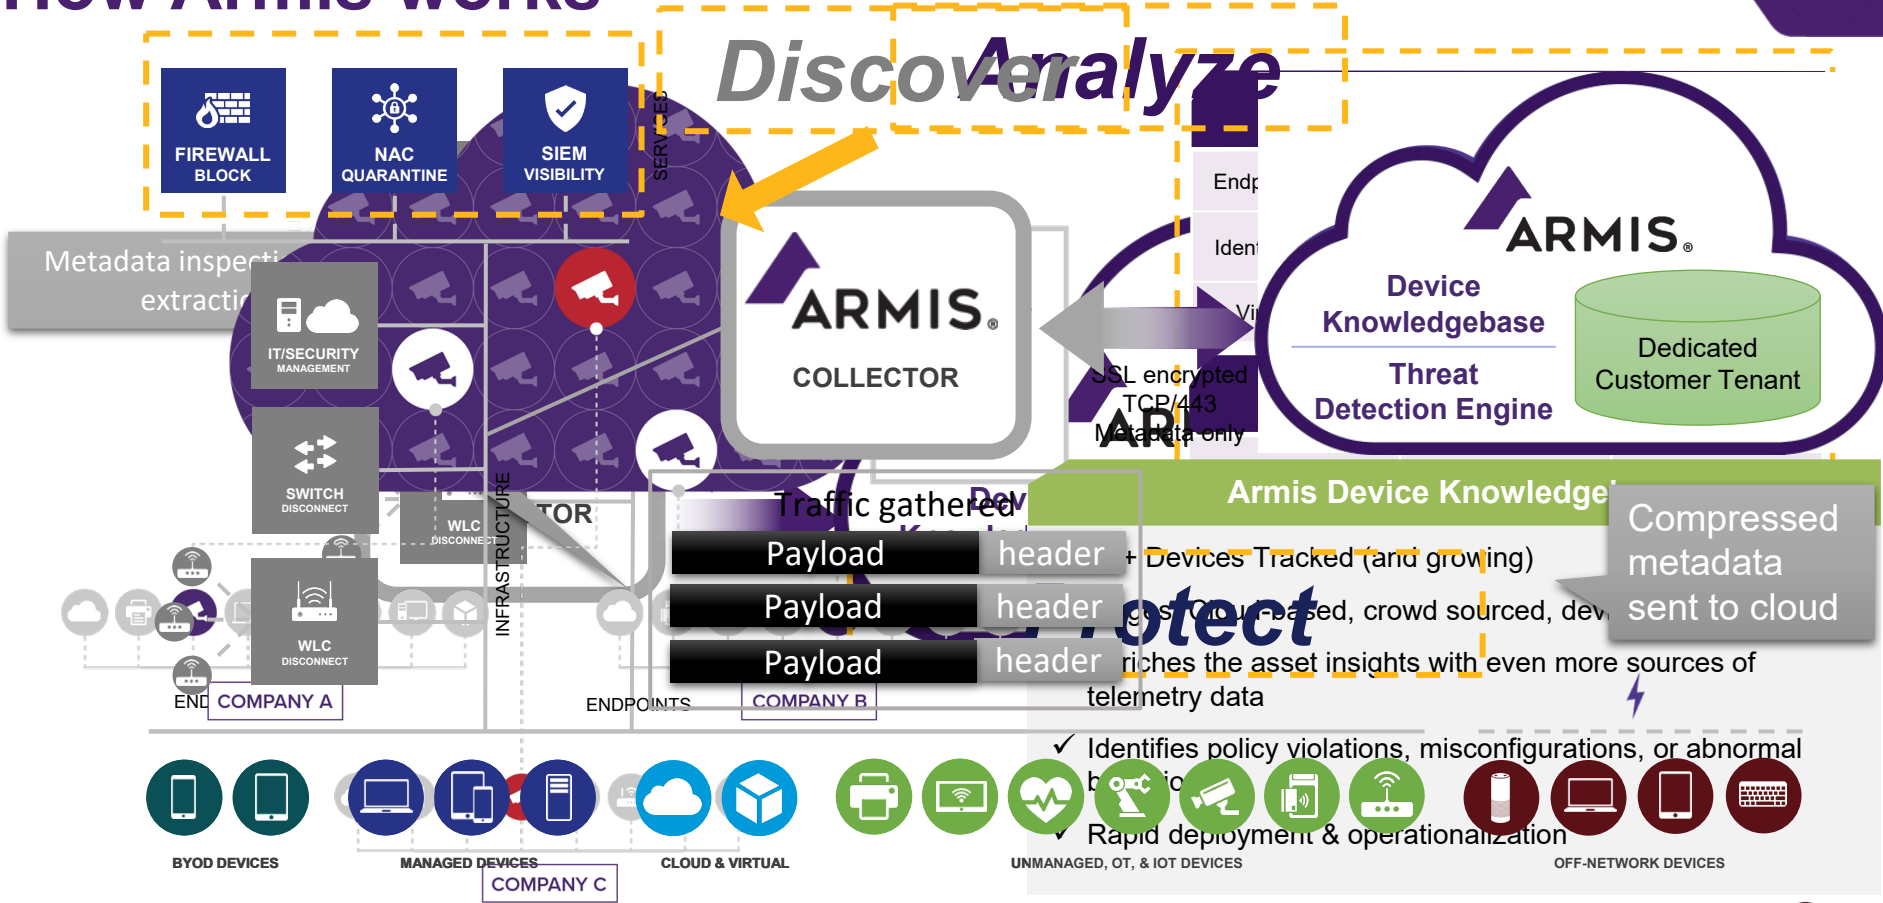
How Armis Works

Discover
Analyze

FIREWALL BLOCK
NAC QUARANTINE
SIEM VISIBILITY
SERVICES

Metadata inspecti
extractio

IT/SECURITY MANAGEMENT
SWITCH DISCONNECT
WLC DISCONNECT
WLC DISCONNECT
INFRASTRUCTURE
TOR

ARMIS
COLLECTOR

Endp
Iden
Vi

SSL encrypted
TCP/443
Metadata only

ARMIS
Device Knowledgebase
Threat Detection Engine
Dedicated Customer Tenant

Traffic gathered
Payload header
Payload header
Payload header

Armis Device Knowledge
Compressed metadata sent to cloud

+ Devices Tracked (and growing)
Cloud-based, crowd sourced, dev
otect
riches the asset insights with even more sources of telemetry data
✓ Identifies policy violations, misconfigurations, or abnormal b
✓ Rapid deployment & operationalization

END COMPANY A
ENDPOINTS
COMPANY B
COMPANY C

BYOD DEVICES
MANAGED DEVICES
CLOUD & VIRTUAL
UNMANAGED, OT, & IOT DEVICES
OFF-NETWORK DEVICES